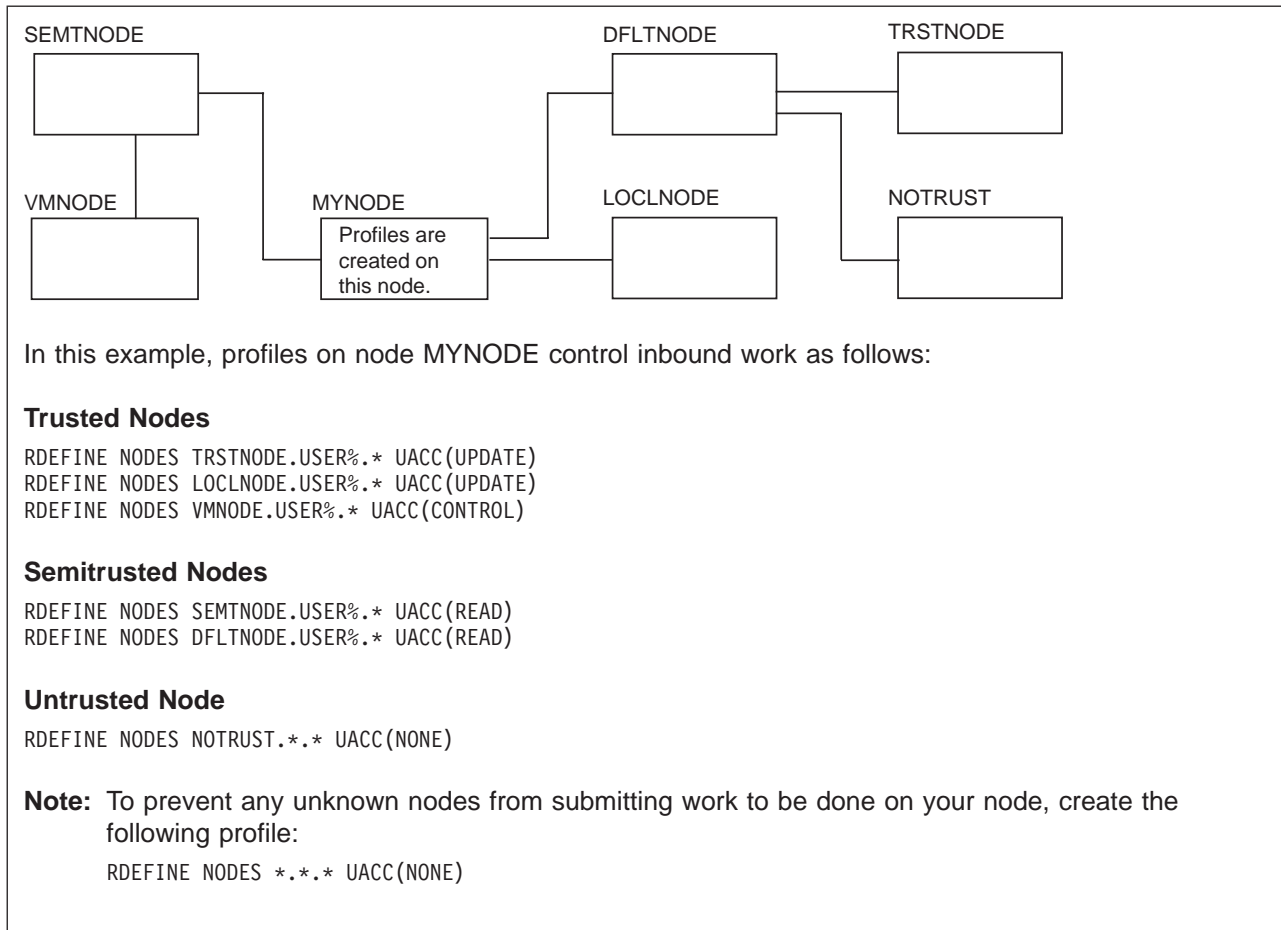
SEMTNODE

DFLTNODE

TRSTNODE

VMNODE

MYNODE

Profiles are created on this node.

LOCLNODE

NOTRUST

In this example, profiles on node MYNODE control inbound work as follows:

**Trusted Nodes**

RDEFINE NODES TRSTNODE.USER%.* UACC(UPDATE)
RDEFINE NODES LOCLNODE.USER%.* UACC(UPDATE)
RDEFINE NODES VMNODE.USER%.* UACC(CONTROL)

**Semitrusted Nodes**

RDEFINE NODES SEMTNODE.USER%.* UACC(READ)
RDEFINE NODES DFLTNODE.USER%.* UACC(READ)

**Untrusted Node**

RDEFINE NODES NOTRUST.*.* UACC(NONE)

**Note:** To prevent any unknown nodes from submitting work to be done on your node, create the following profile:

RDEFINE NODES *.*.* UACC(NONE)